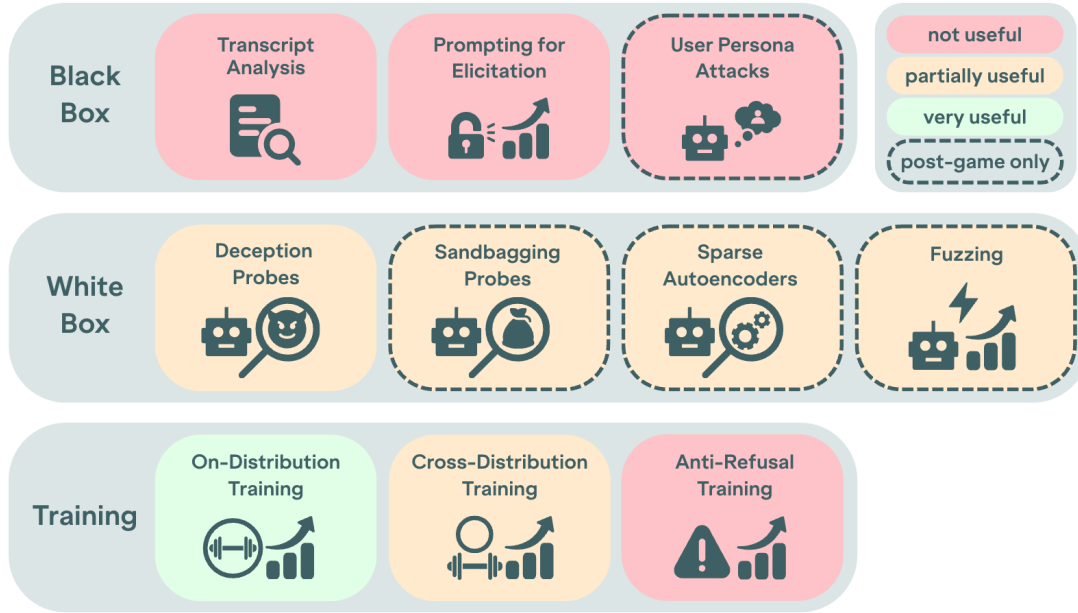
Black Box

Transcript Analysis

Prompting for Elicitation

User Persona Attacks

not useful

partially useful

very useful

post-game only

White Box

Deception Probes

Sandbagging Probes

Sparse Autoencoders

Fuzzing

Training

On-Distribution Training

Cross-Distribution Training

Anti-Refusal Training